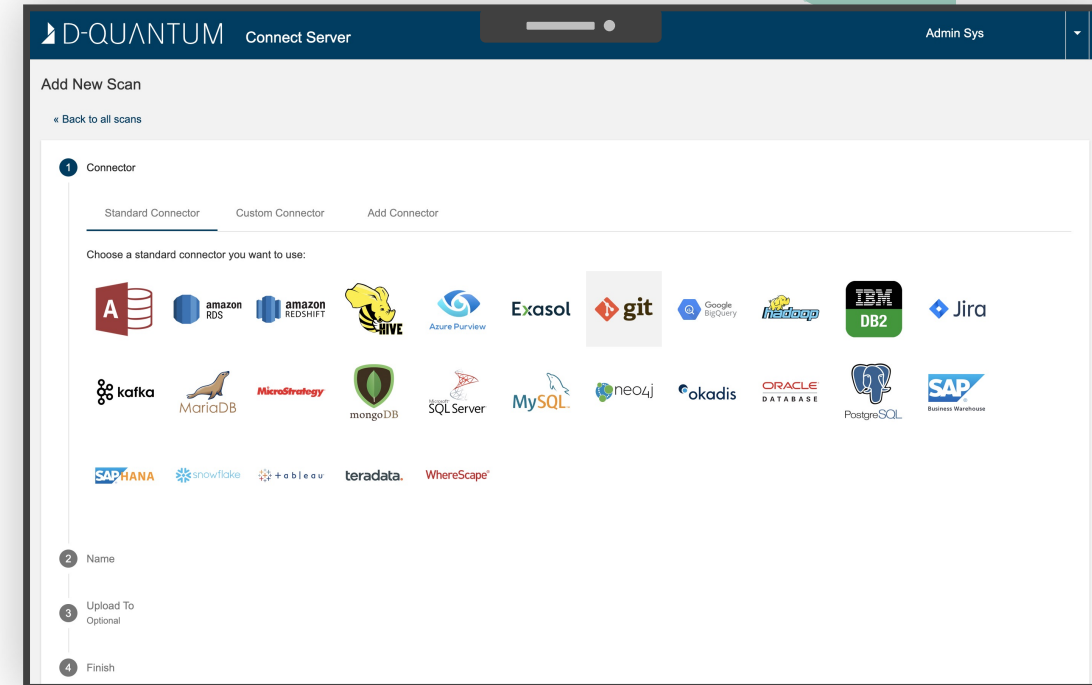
D-QUANTUM Connect Server

Admin Sys

Add New Scan

« Back to all scans

1 Connector

Standard Connector Custom Connector Add Connector

Choose a standard connector you want to use:

A amazon RDS amazon REDSHIFT HIVE Azure Purview Exasol git Google BigQuery hadoop IBM DB2 Jira

kafka MariaDB MicroStrategy mongoDB Microsoft SQL Server MySQL neo4j okadis ORACLE DATABASE PostgreSQL SAP Business Warehouse

SAP HANA snowflake tableau teradata. WhereScape

2 Name

3 Upload To
Optional

4 Finish